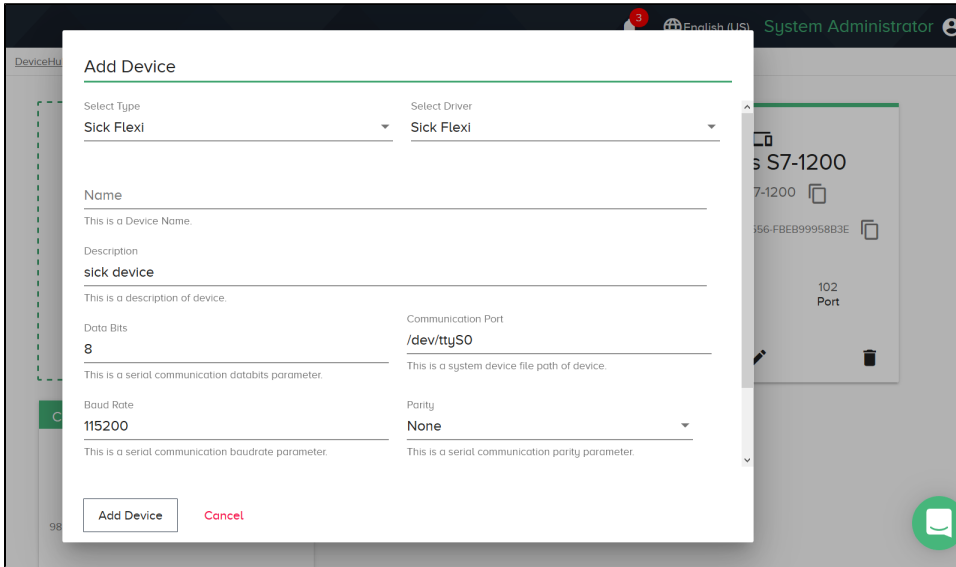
3
English (US) System Administrator

DeviceHu

Add Device

Select Type
Sick Flexi

Select Driver
Sick Flexi

Name
This is a Device Name.

Description
sick device
This is a description of device.

Data Bits
8
This is a serial communication databits parameter.

Communication Port
/dev/ttyS0
This is a system device file path of device.

Baud Rate
115200
This is a serial communication baudrate parameter.

Parity
None
This is a serial communication parity parameter.

Add Device
Cancel

s S7-1200
7-1200
556-FBEB99958B3E
102
Port

C
98